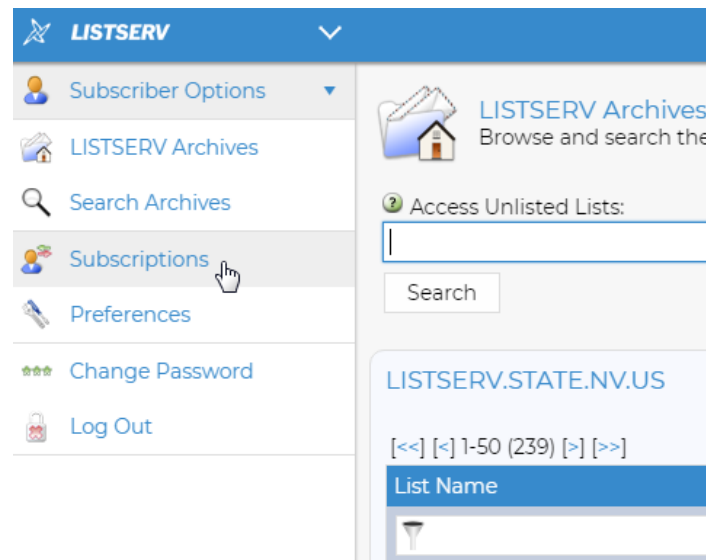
LISTSERV

Subscriber Options

LISTSERV Archives

Search Archives

Subscriptions

Preferences

Change Password

Log Out

LISTSERV Archives
Browse and search the

Access Unlisted Lists:

Search

LISTSERV.STATE.NV.US

[<<] [<] 1-50 (239) [>] [>>]

| List Name |
|---|
| |